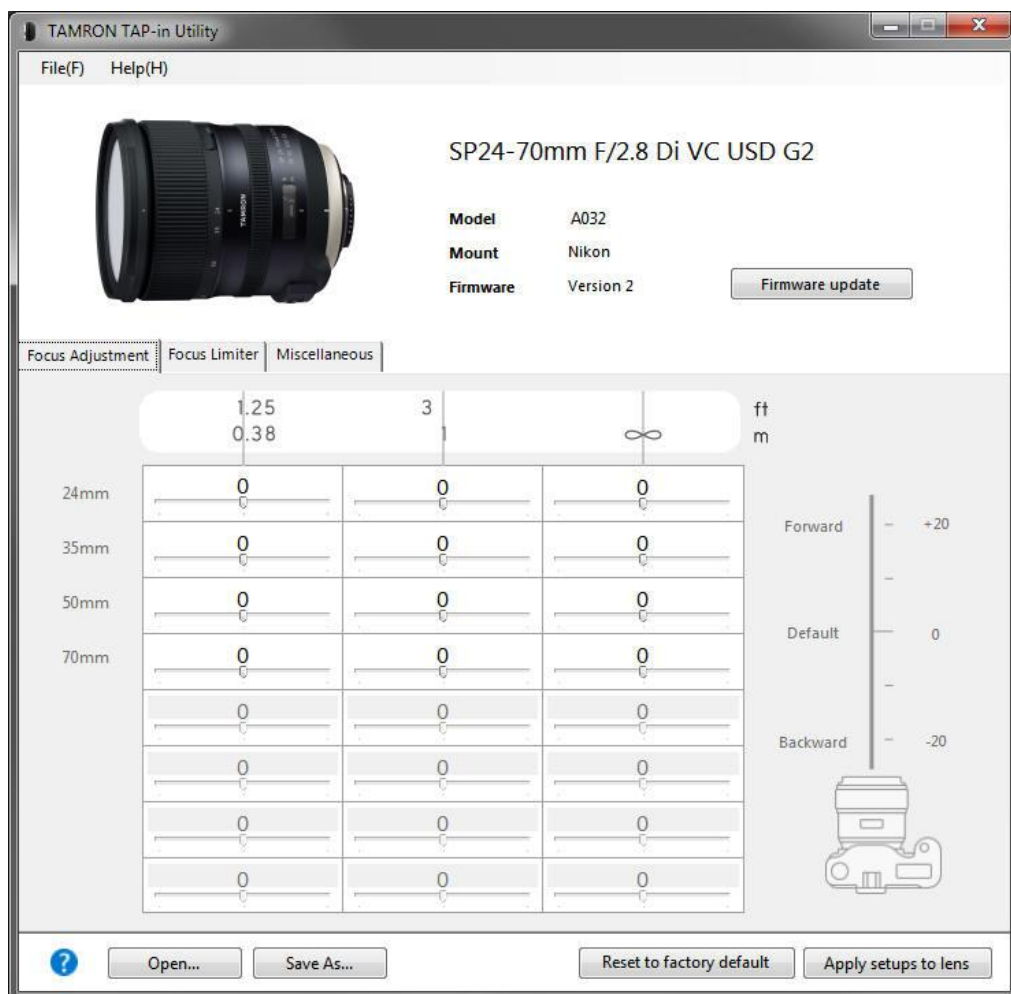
TAMRON TAP-in Utility

File(F) Help(H)

SP24-70mm F/2.8 Di VC USD G2

Model A032
Mount Nikon
Firmware Version 2

Firmware update

Focus Adjustment | Focus Limiter | Miscellaneous

1.25 3 ft
0.38 1 $\infty$ m

| | | | |
|---|---|---|---|
| 24mm | 0 | 0 | 0 |
| 35mm | 0 | 0 | 0 |
| 50mm | 0 | 0 | 0 |
| 70mm | 0 | 0 | 0 |
| | 0 | 0 | 0 |
| | 0 | 0 | 0 |
| | 0 | 0 | 0 |
| | 0 | 0 | 0 |

Forward +20
Default 0
Backward -20

Open... Save As... Reset to factory default Apply setups to lens